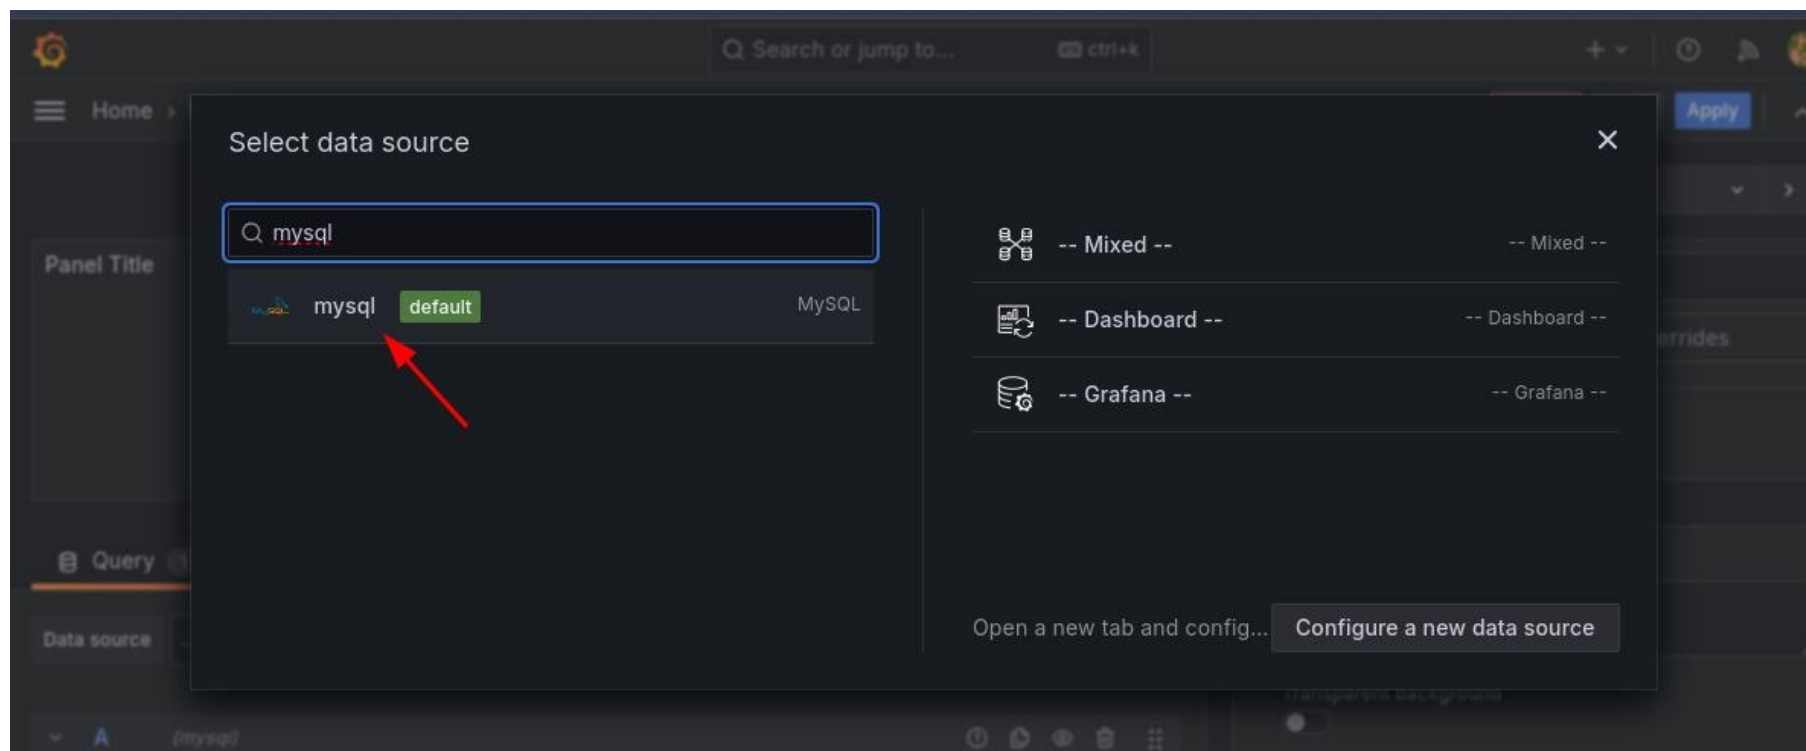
Search or jump to... ctrl+k

Home ›

Apply

Panel Title

Query

Data source

A (mysql)

Select data source

mysql

mysql default MySQL

-- Mixed -- -- Mixed --

-- Dashboard -- -- Dashboard --

-- Grafana -- -- Grafana --

Open a new tab and config... Configure a new data source

errides